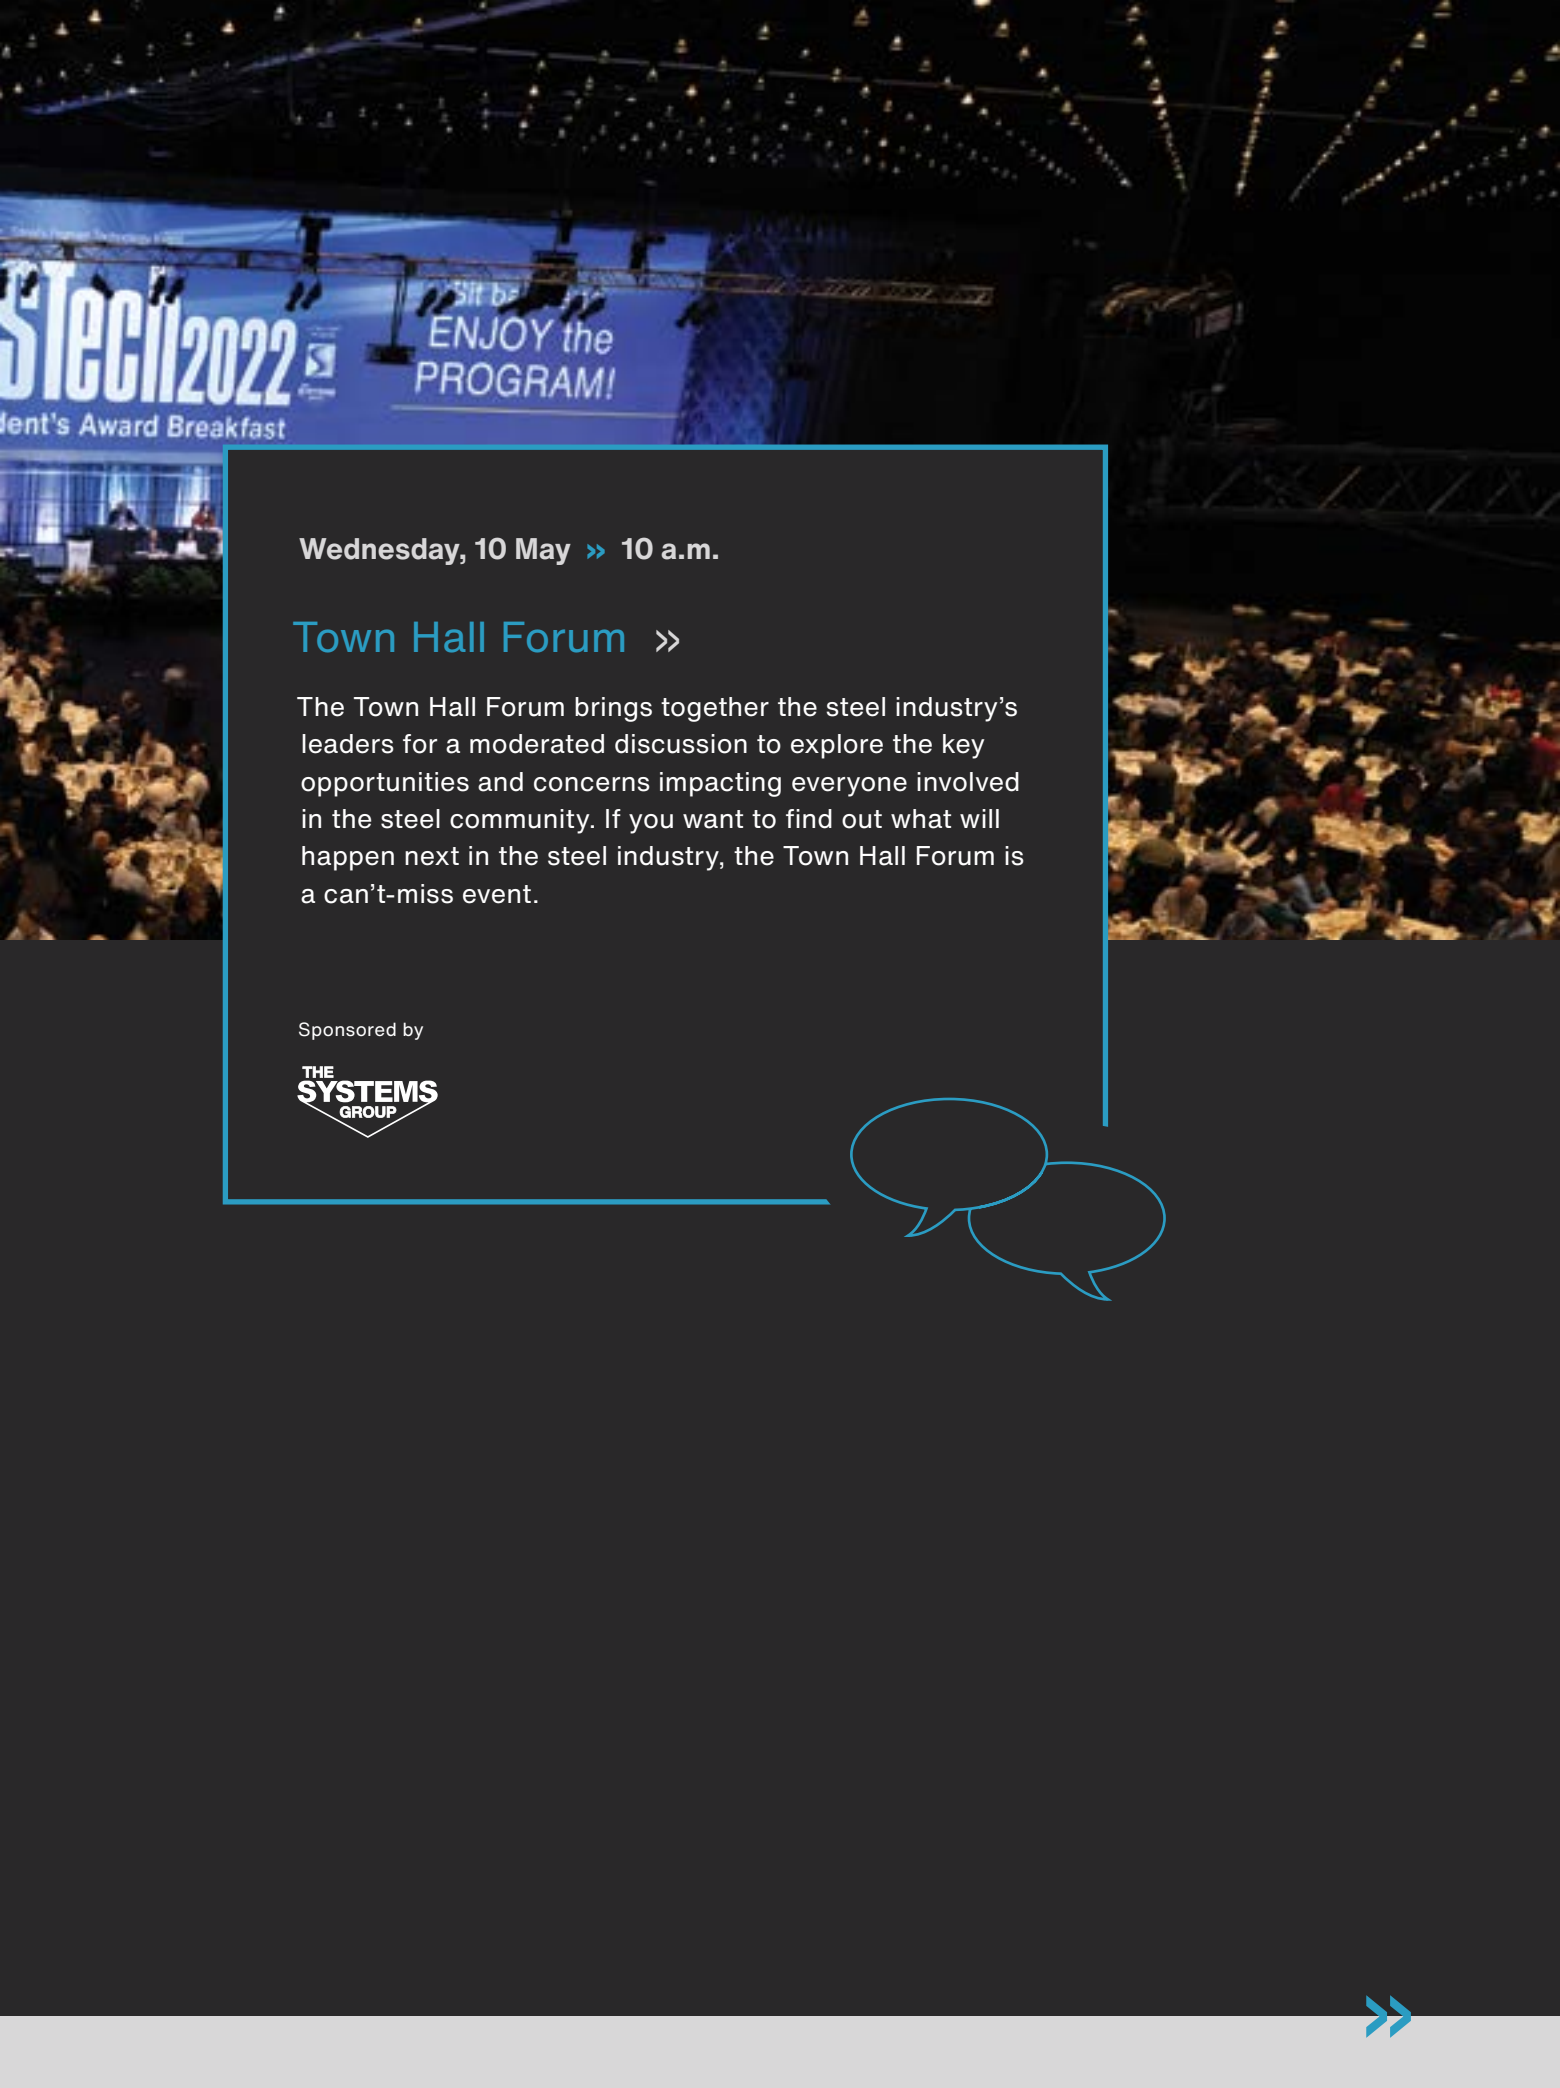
STech2022

ENJOY the PROGRAM!

dent's Award Breakfast

Wednesday, 10 May » 10 a.m.

Town Hall Forum »

The Town Hall Forum brings together the steel industry's leaders for a moderated discussion to explore the key opportunities and concerns impacting everyone involved in the steel community. If you want to find out what will happen next in the steel industry, the Town Hall Forum is a can't-miss event.

Sponsored by

THE SYSTEMS GROUP